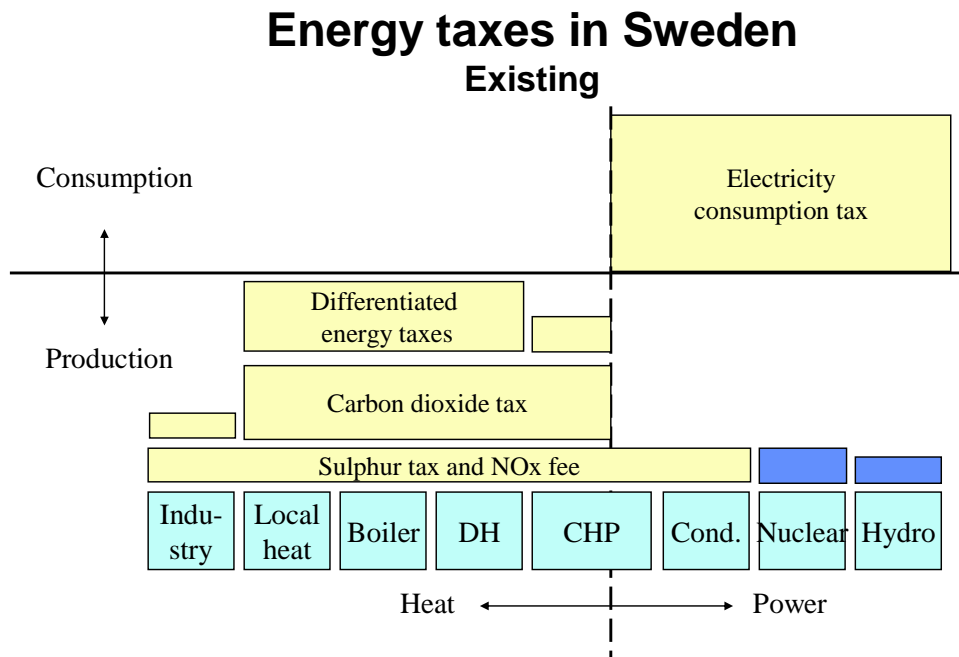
Energy taxes in Sweden
Existing

Consumption

Electricity consumption tax

Production

Differentiated energy taxes

Carbon dioxide tax

Sulphur tax and NOx fee

Industry

Local heat

Boiler

DH

CHP

Cond.

Nuclear

Hydro

Heat

Power